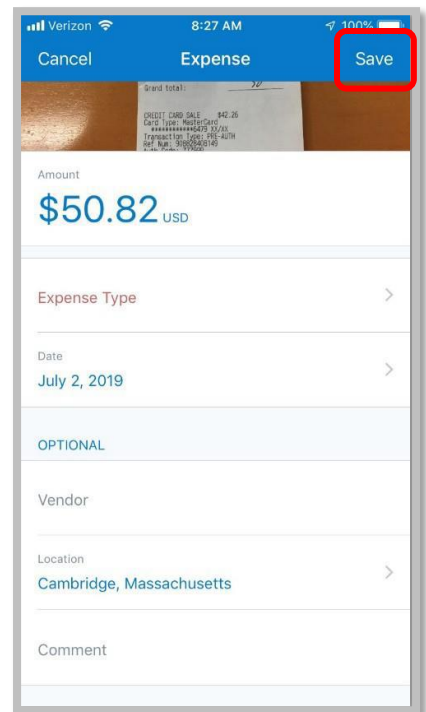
Verizon 8:27 AM 100%

Cancel Expense Save

Grand total: 50

CREDIT CARD SALE $42.26
Card Type: MasterCard
************6479 XX/XX
Transaction Type: PRE-AUTH
Ref Num: 908828408149
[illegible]

Amount
$50.82 USD

Expense Type

Date
July 2, 2019

OPTIONAL

Vendor

Location
Cambridge, Massachusetts

Comment